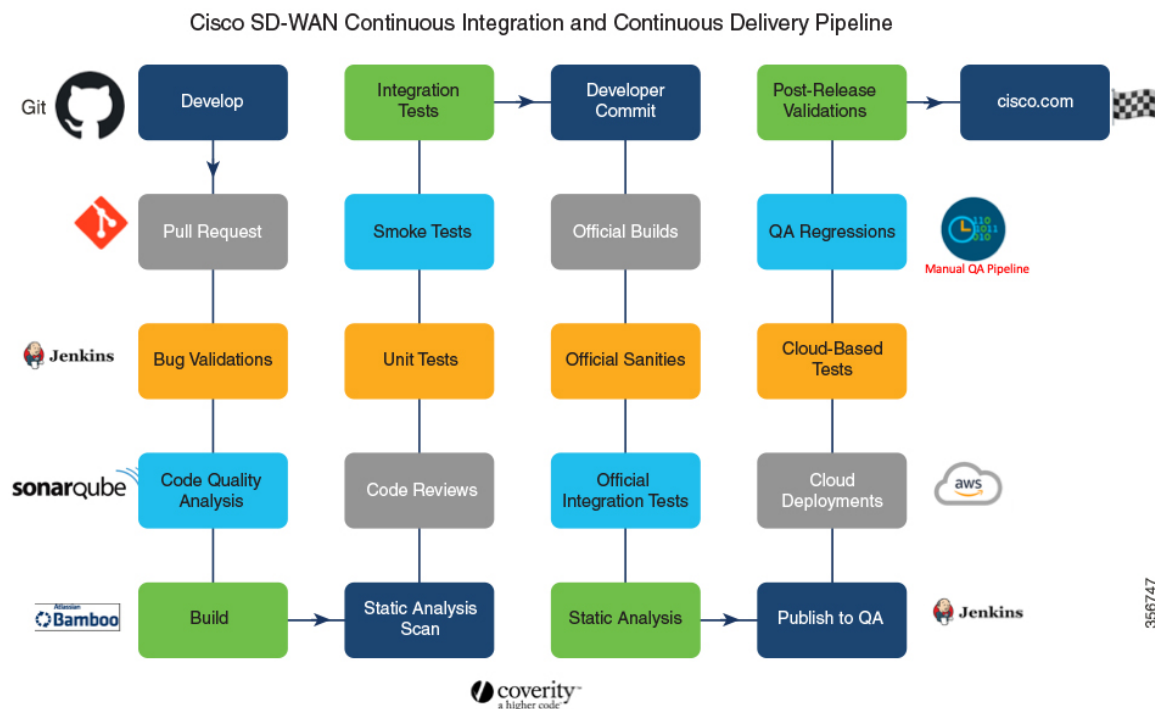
Cisco SD-WAN Continuous Integration and Continuous Delivery Pipeline

Git

Develop

Pull Request

Jenkins

Bug Validations

sonarqube

Code Quality Analysis

Atlassian Bamboo

Build

Integration Tests

Smoke Tests

Unit Tests

Code Reviews

Static Analysis Scan

coverity a higher code

Developer Commit

Official Builds

Official Sanities

Official Integration Tests

Static Analysis

Post-Release Validations

QA Regressions

Cloud-Based Tests

Cloud Deployments

Publish to QA

cisco.com

110 1011 010

Manual QA Pipeline

aws

Jenkins

356747